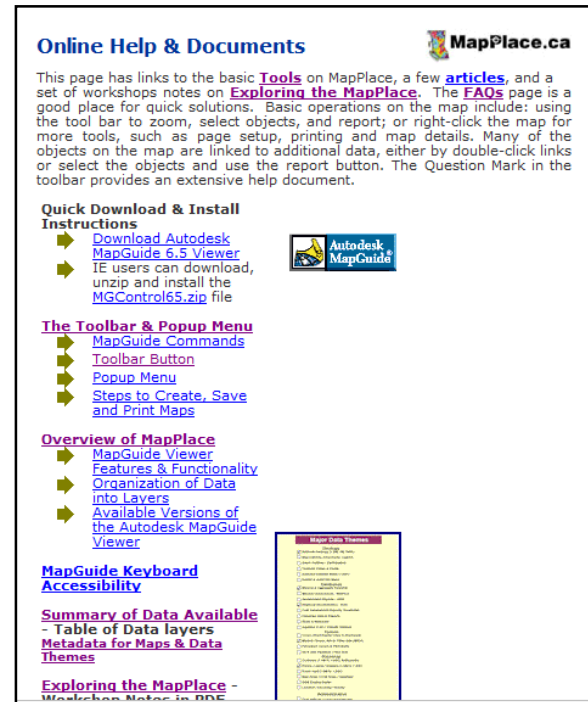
Online Help & Documents

MapPlace.ca

This page has links to the basic Tools on MapPlace, a few articles, and a set of workshops notes on Exploring the MapPlace. The FAQs page is a good place for quick solutions. Basic operations on the map include: using the tool bar to zoom, select objects, and report; or right-click the map for more tools, such as page setup, printing and map details. Many of the objects on the map are linked to additional data, either by double-click links or select the objects and use the report button. The Question Mark in the toolbar provides an extensive help document.

Quick Download & Install Instructions

Download Autodesk MapGuide 6.5 Viewer

IE users can download, unzip and install the MGControl65.zip file

Autodesk MapGuide

The Toolbar & Popup Menu

MapGuide Commands

Toolbar Button

Popup Menu

Steps to Create, Save and Print Maps

Overview of MapPlace

MapGuide Viewer Features & Functionality

Organization of Data into Layers

Available Versions of the Autodesk MapGuide Viewer

Major Data Themes

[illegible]

MapGuide Keyboard Accessibility

Summary of Data Available - Table of Data layers

Metadata for Maps & Data Themes

Exploring the MapPlace - Workshop Notes in PDF